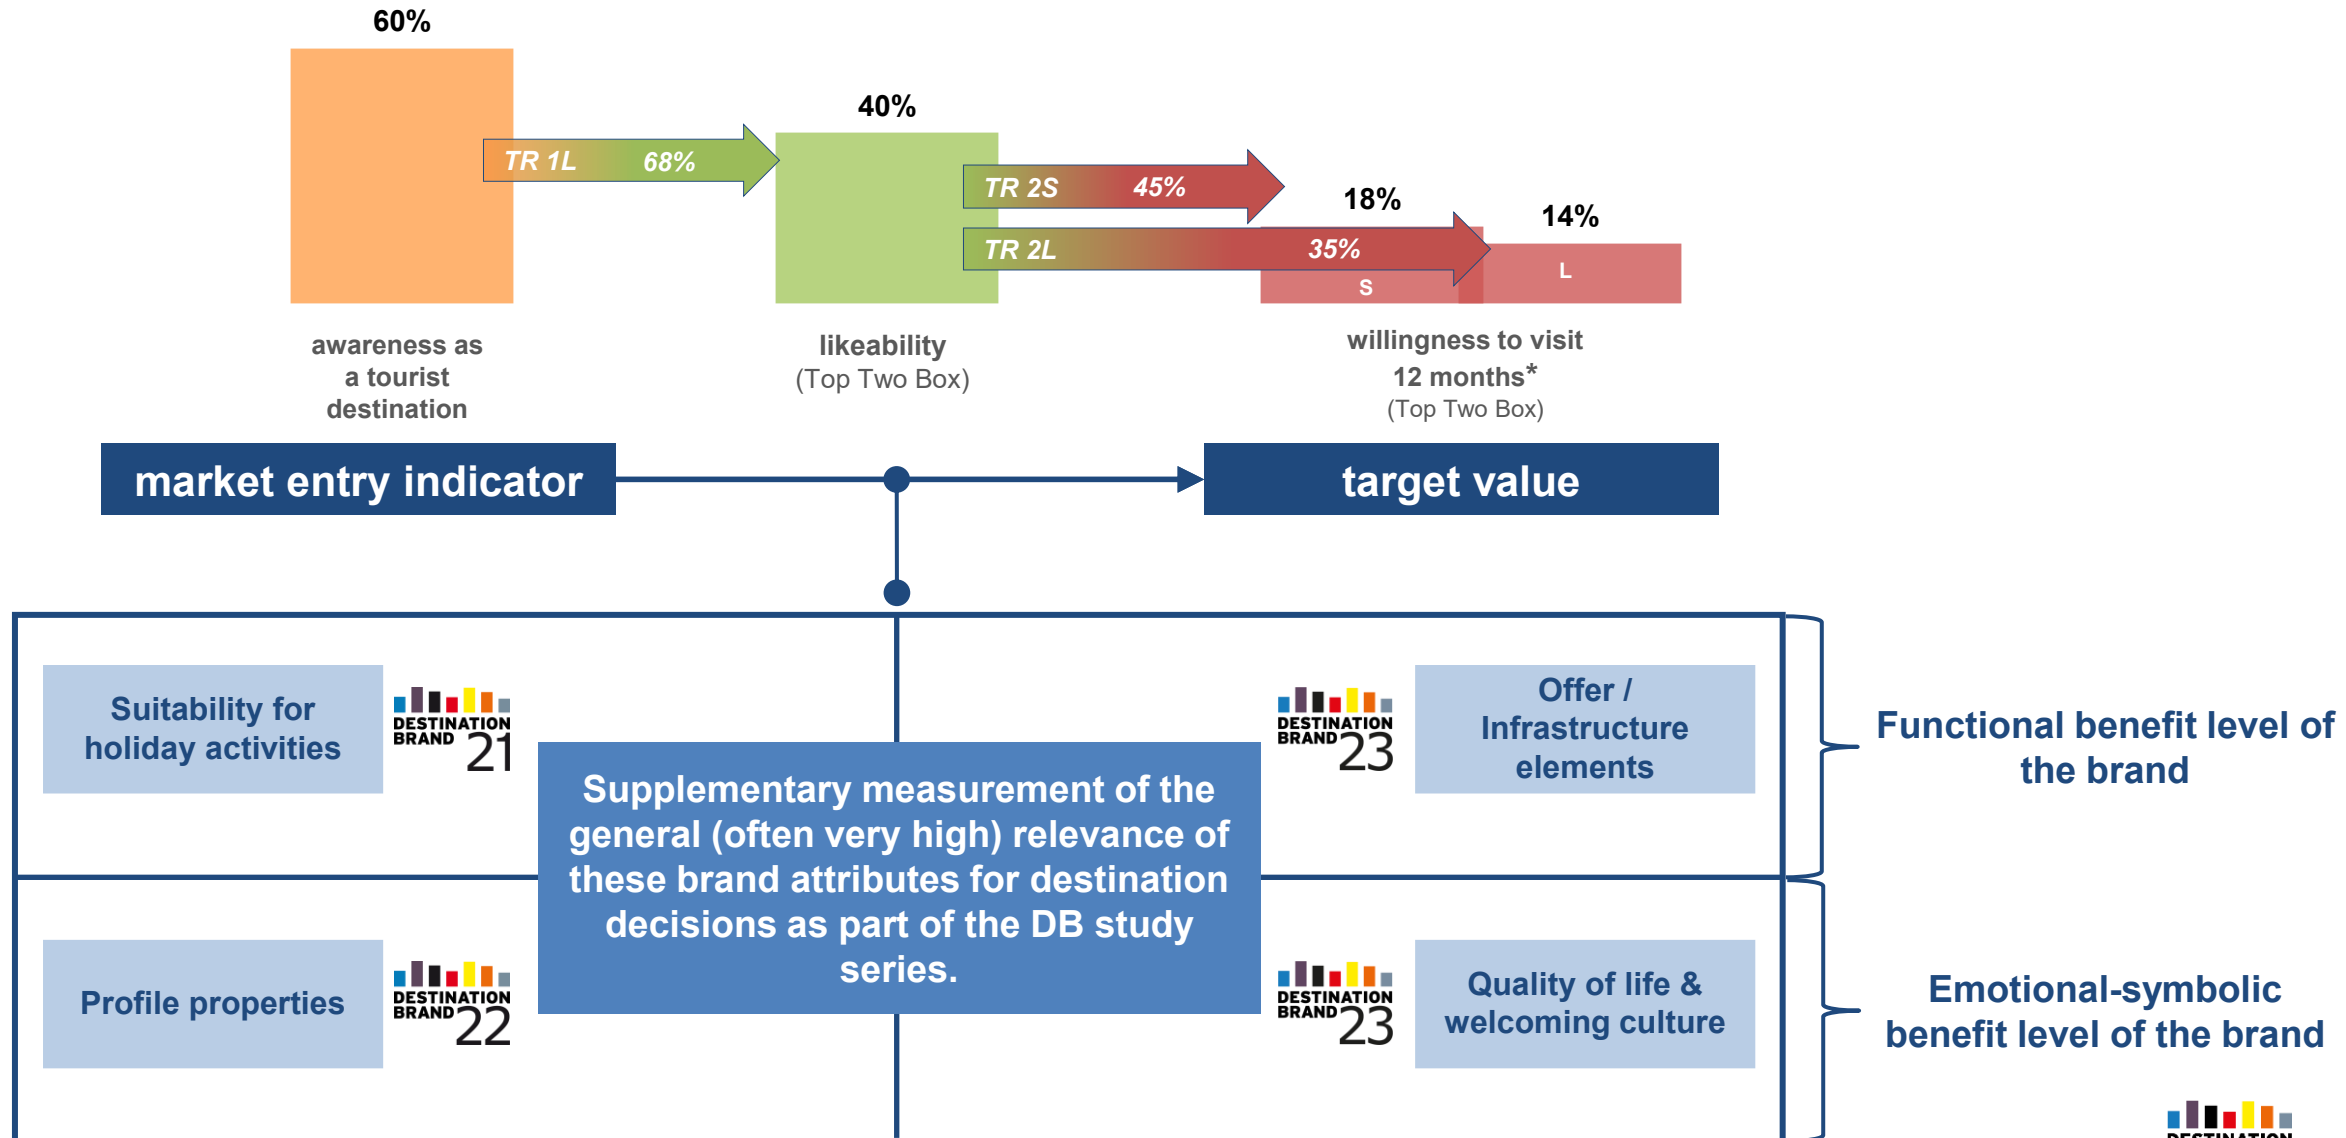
60%

TR 1L 68%

40%

TR 2S 45%

18%

14%

TR 2L 35%

S

L

awareness as a tourist destination

likeability
(Top Two Box)

willingness to visit 12 months*
(Top Two Box)

market entry indicator

target value

Suitability for holiday activities

DESTINATION BRAND 21

DESTINATION BRAND 23

Offer / Infrastructure elements

Functional benefit level of the brand

Supplementary measurement of the general (often very high) relevance of these brand attributes for destination decisions as part of the DB study series.

Profile properties

DESTINATION BRAND 22

DESTINATION BRAND 23

Quality of life & welcoming culture

Emotional-symbolic benefit level of the brand

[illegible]